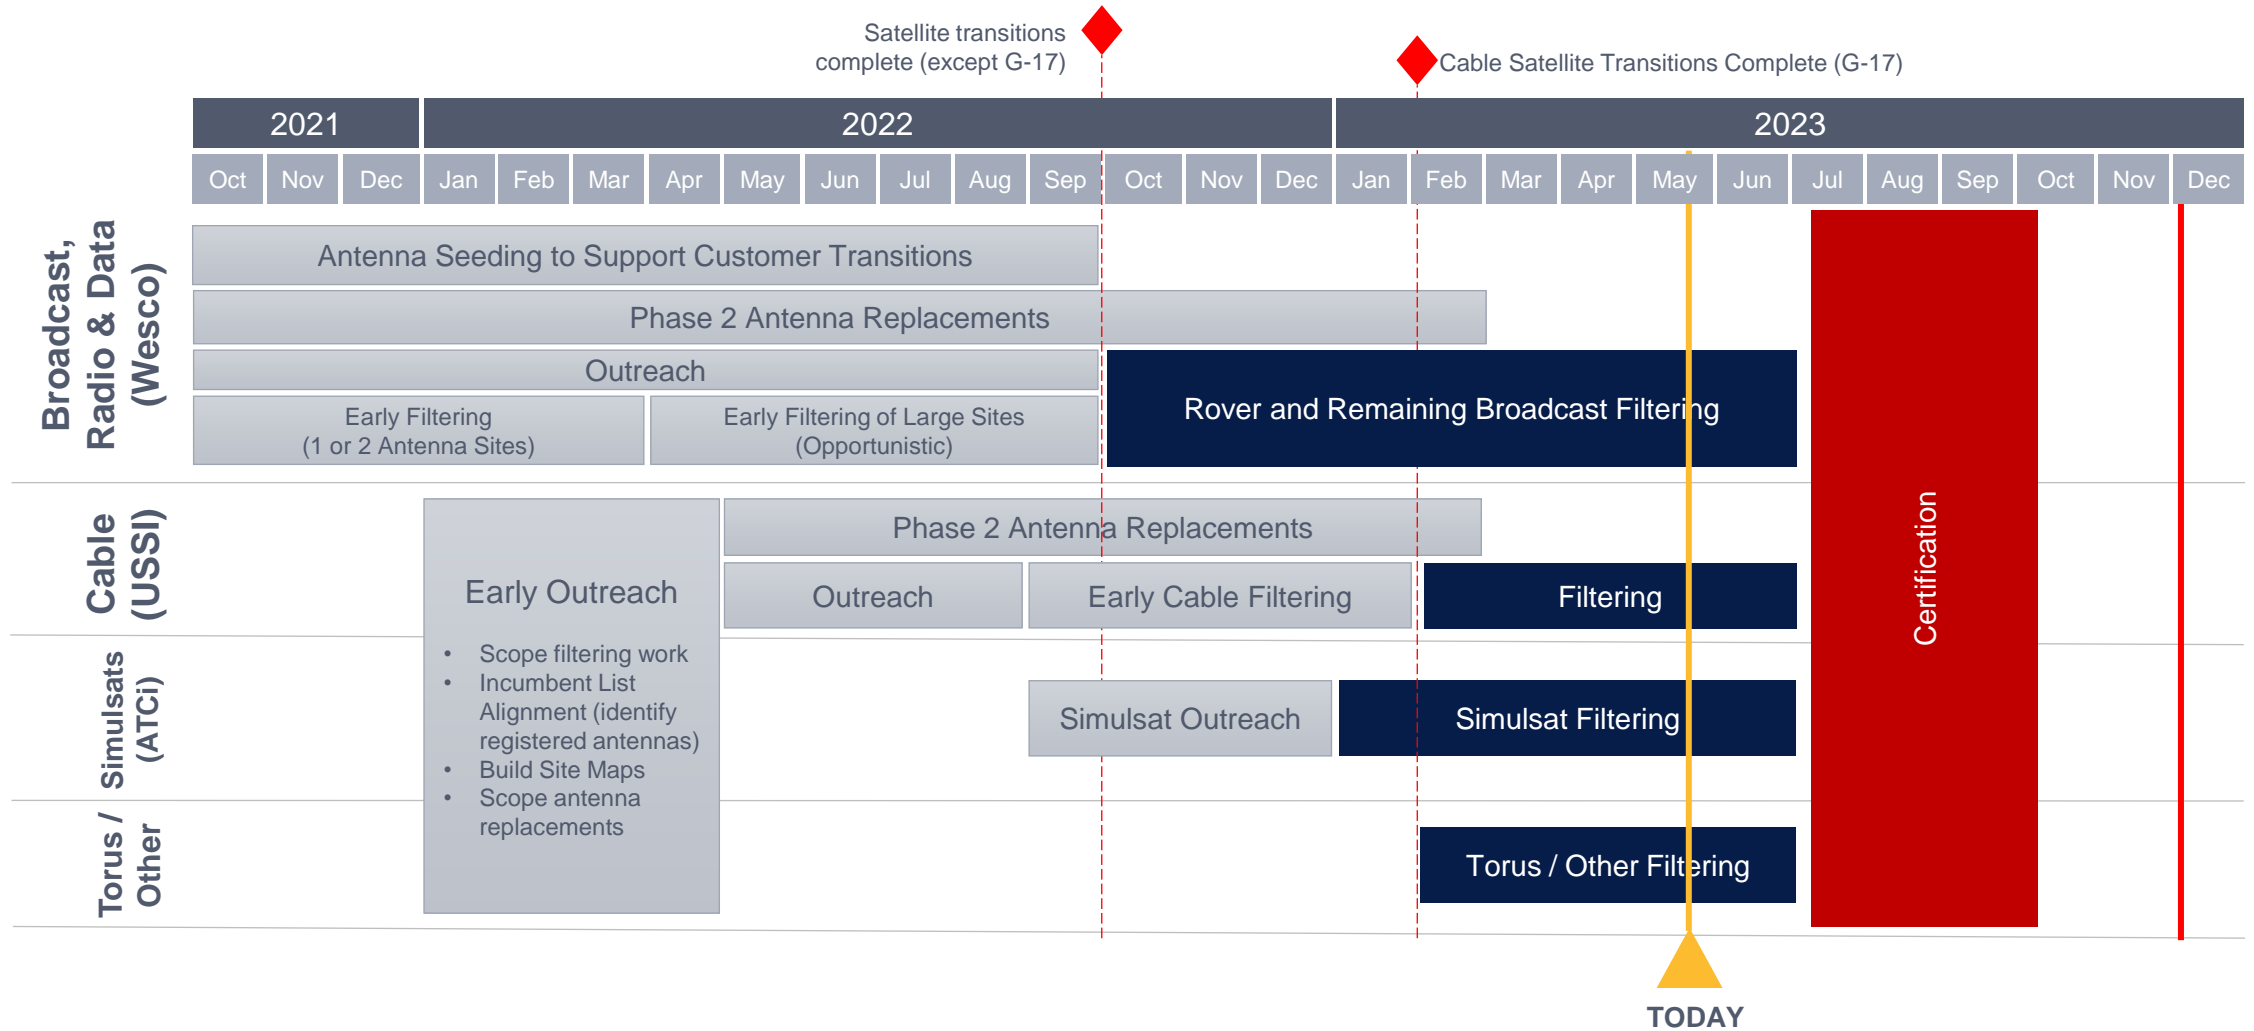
Satellite transitions complete (except G-17)

Cable Satellite Transitions Complete (G-17)

| 2021 | | | 2022 | | | | | | | | | | | | 2023 | | | | | | | | | | | |
|---|---|---|---|---|---|---|---|---|---|---|---|---|---|---|---|---|---|---|---|---|---|---|---|---|---|---|
| Oct | Nov | Dec | Jan | Feb | Mar | Apr | May | Jun | Jul | Aug | Sep | Oct | Nov | Dec | Jan | Feb | Mar | Apr | May | Jun | Jul | Aug | Sep | Oct | Nov | Dec |

Broadcast, Radio & Data (Wesco)

Antenna Seeding to Support Customer Transitions

Phase 2 Antenna Replacements

Outreach

Early Filtering (1 or 2 Antenna Sites)

Early Filtering of Large Sites (Opportunistic)

Rover and Remaining Broadcast Filtering

Cable (USSI)

Early Outreach

- Scope filtering work
- Incumbent List Alignment (identify registered antennas)
- Build Site Maps
- Scope antenna replacements

Phase 2 Antenna Replacements

Outreach

Early Cable Filtering

Filtering

Simulsats (ATCi)

Simulsat Outreach

Simulsat Filtering

Torus / Other

Torus / Other Filtering

Certification

TODAY